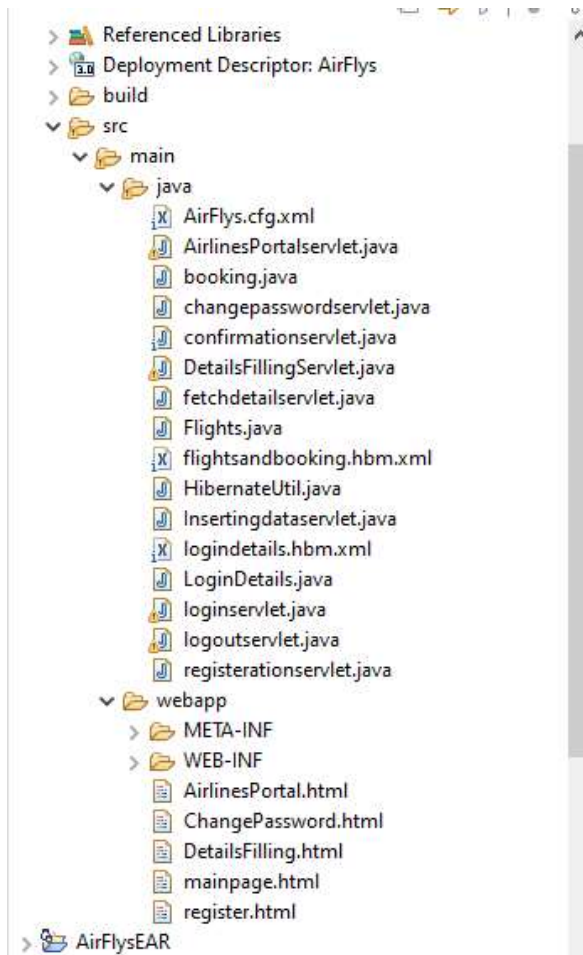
Referenced Libraries
Deployment Descriptor: AirFlys
build
src
main
java
AirFlys.cfg.xml
AirlinesPortalservlet.java
booking.java
changepasswordservlet.java
confirmationservlet.java
DetailsFillingServlet.java
fetchdetailservlet.java
Flights.java
flightsandbooking.hbm.xml
HibernateUtil.java
Insertingdataservlet.java
logindetails.hbm.xml
LoginDetails.java
loginservlet.java
logoutservlet.java
registerationservlet.java
webapp
META-INF
WEB-INF
AirlinesPortal.html
ChangePassword.html
DetailsFilling.html
mainpage.html
register.html
AirFlysEAR